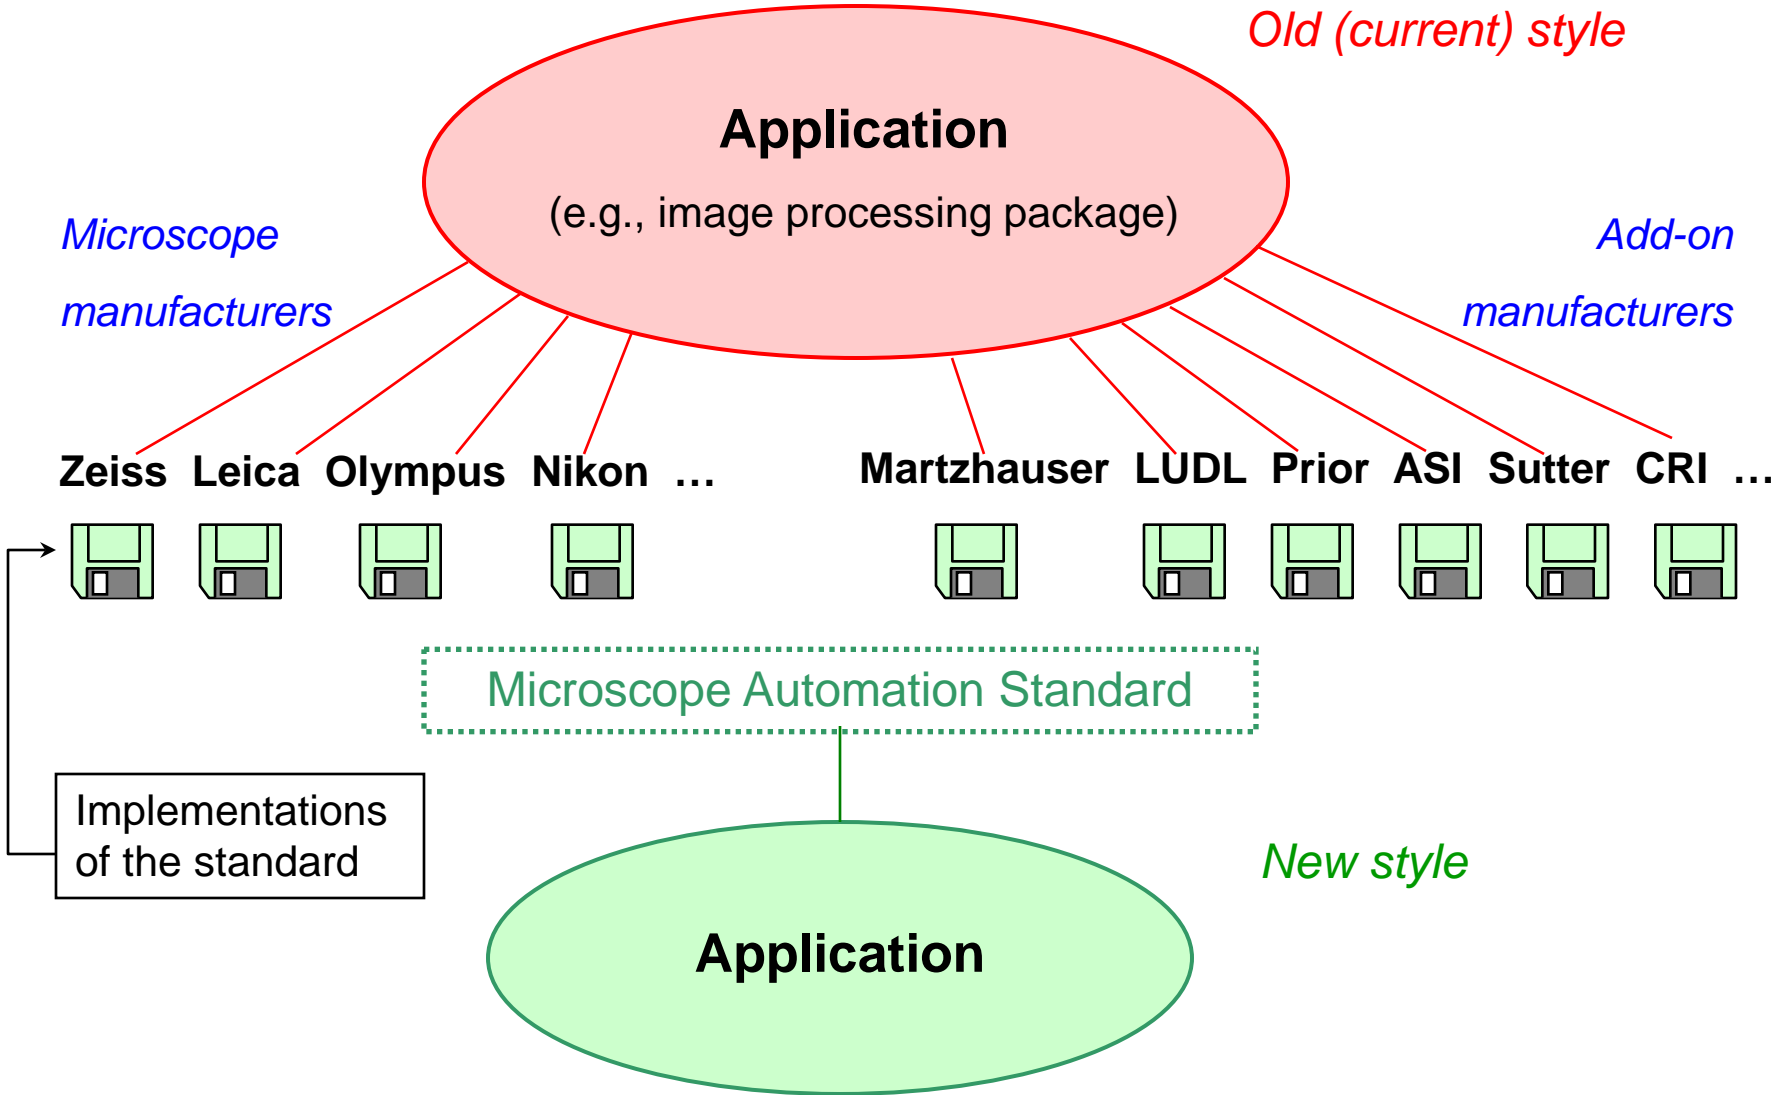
Old (current) style

Application

(e.g., image processing package)

Microscope manufacturers

Add-on manufacturers

Zeiss Leica Olympus Nikon …

Martzhauser LUDL Prior ASI Sutter CRI …

Microscope Automation Standard

Implementations of the standard

New style

Application